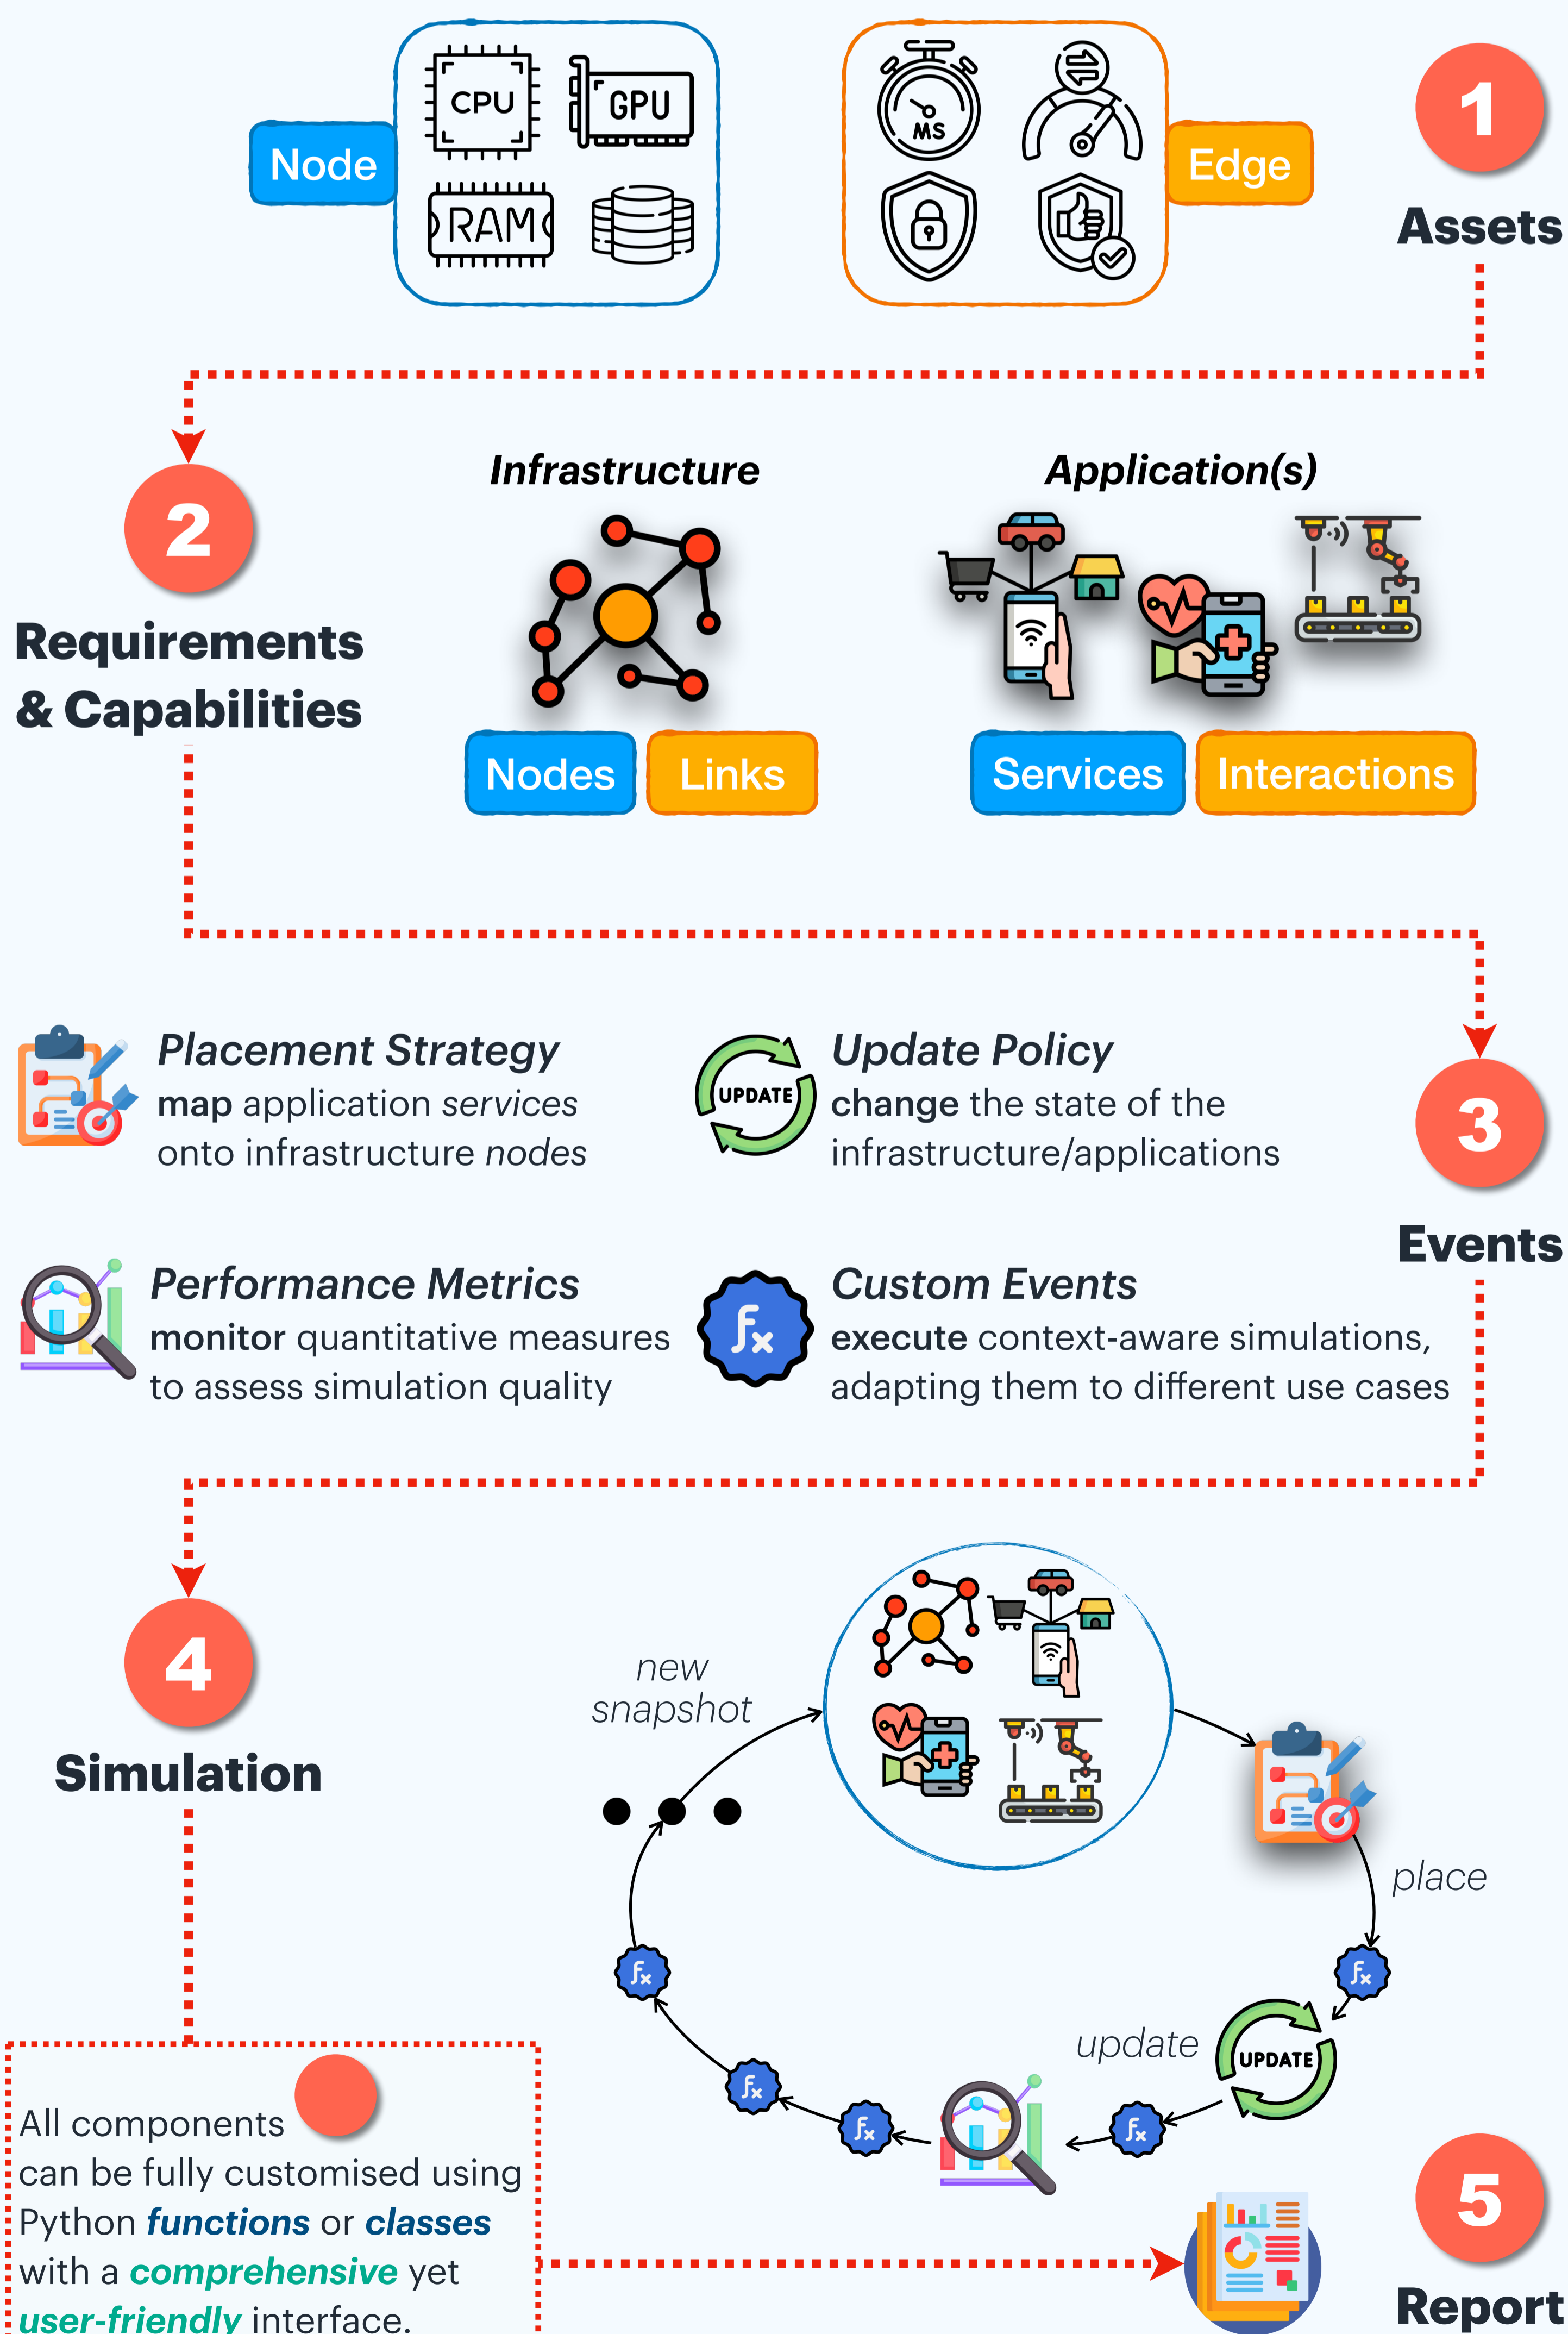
Node

CPU GPU RAM

MS

Edge

1

Assets

2

Requirements & Capabilities

Infrastructure

Nodes Links

Application(s)

Services Interactions

Placement Strategy
map application services onto infrastructure nodes

UPDATE

Update Policy
change the state of the infrastructure/applications

3

Events

Performance Metrics
monitor quantitative measures to assess simulation quality

$f_x$

Custom Events
execute context-aware simulations, adapting them to different use cases

4

Simulation

new snapshot

place

update

UPDATE

All components can be fully customised using Python functions or classes with a comprehensive yet user-friendly interface.

5

Report